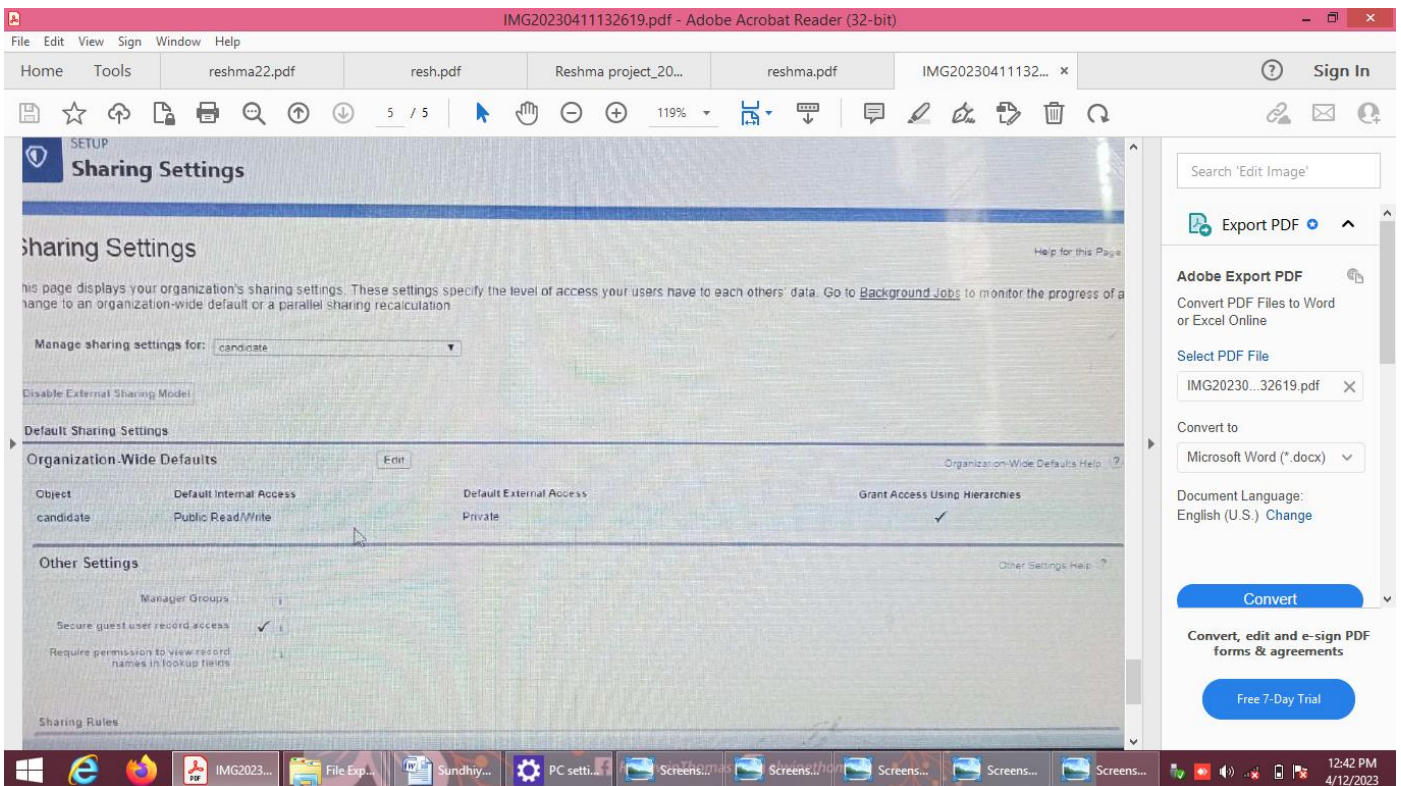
IMG20230411132619.pdf - Adobe Acrobat Reader (32-bit)

File Edit View Sign Window Help

Home Tools reshma22.pdf resh.pdf Reshma project_20... reshma.pdf IMG20230411132... × ? Sign In

5 / 5 119%

SETUP
Sharing Settings

Sharing Settings

Help for this Page

his page displays your organization's sharing settings. These settings specify the level of access your users have to each others' data. Go to Background Jobs to monitor the progress of a hange to an organization-wide default or a parallel sharing recalculation

Manage sharing settings for: candidate

Disable External Sharing Model

Default Sharing Settings

Organization-Wide Defaults Edit Organization-Wide Defaults Help

| Object | Default Internal Access | Default External Access | Grant Access Using Hierarchies |
|---|---|---|---|
| candidate | Public Read/Write | Private | ✓ |

Other Settings Other Settings Help

Manager Groups

Secure guest user record access ✓

Require permission to view record names in lookup fields

Sharing Rules

Search 'Edit Image'

Export PDF

Adobe Export PDF

Convert PDF Files to Word or Excel Online

Select PDF File

IMG20230...32619.pdf

Convert to

Microsoft Word (*.docx)

Document Language:
English (U.S.) Change

Convert

Convert, edit and e-sign PDF forms & agreements

Free 7-Day Trial

IMG2023... File Exp... Sundhiy... PC setti... Screens... Screens... Screens... Screens... Screens...

12:42 PM
4/12/2023